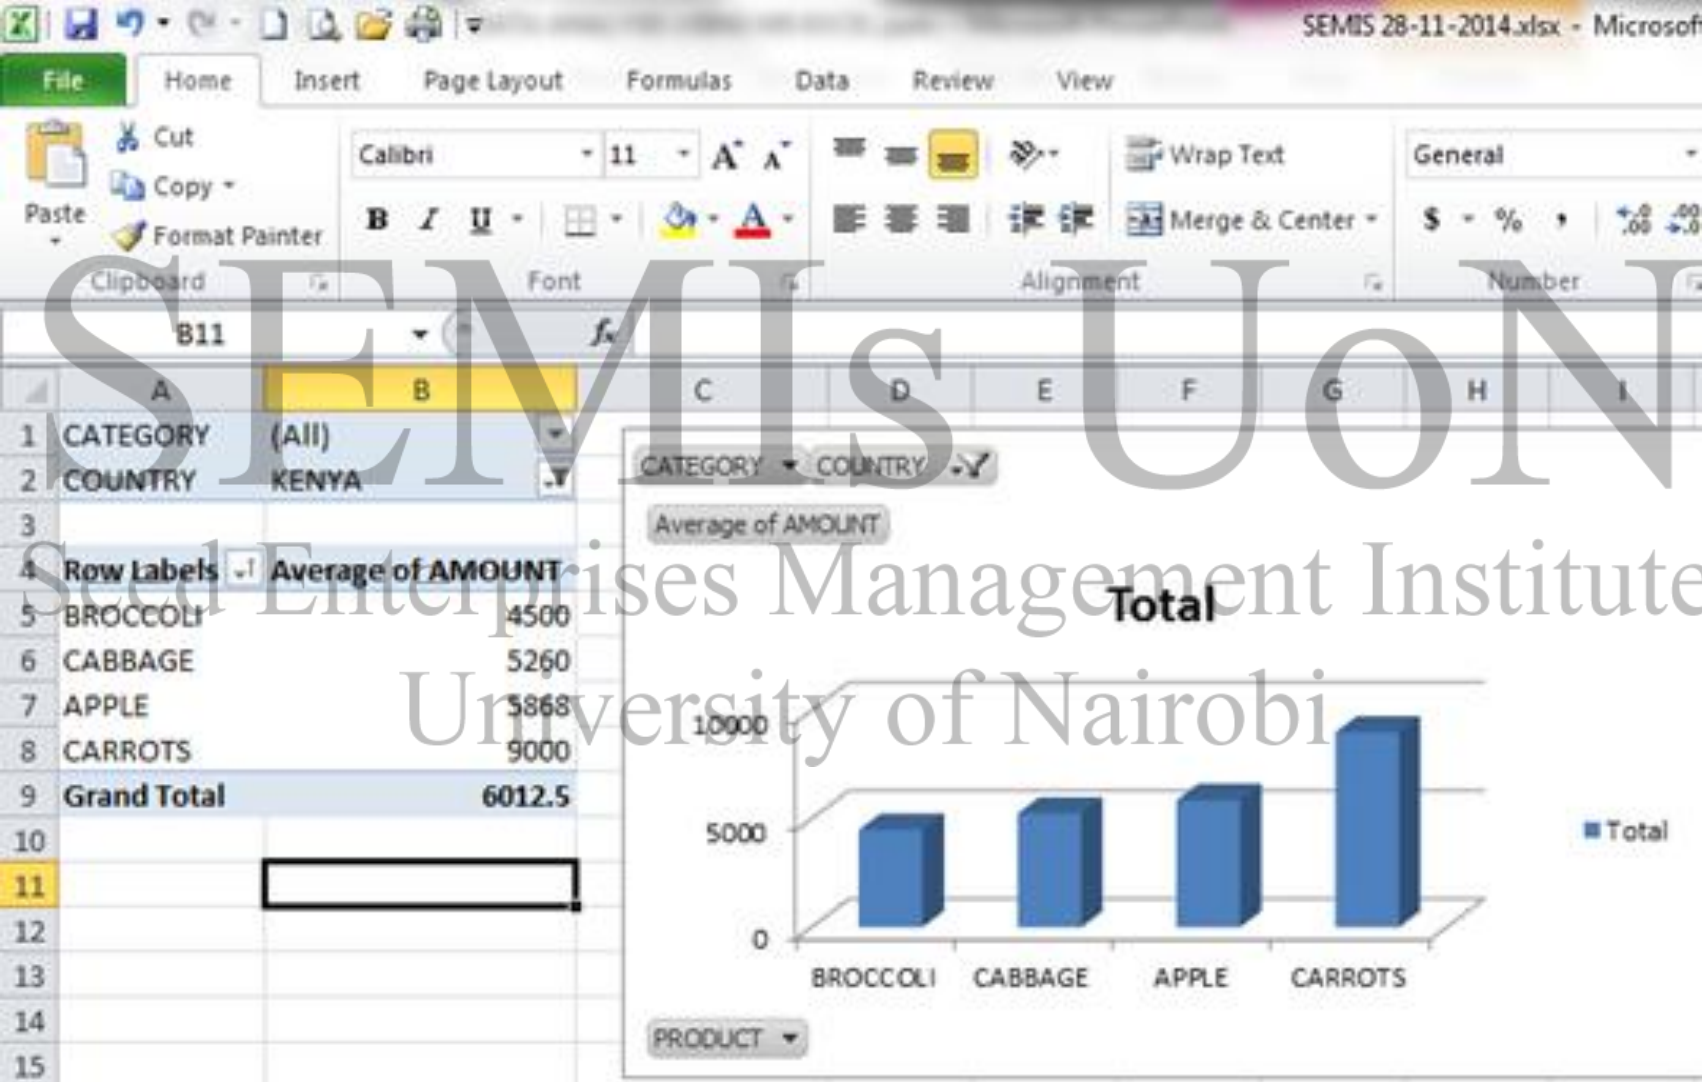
SEMIS 28-11-2014.xlsx - Microsof

File | Home | Insert | Page Layout | Formulas | Data | Review | View

Cut
Copy
Format Painter
Paste
Clipboard

Calibri | 11
B I U
Font

Wrap Text
Merge & Center
Alignment

General
$ %
Number

B11
fx

SEMIs UoN
Seed Enterprises Management Institute
University of Nairobi

| | A | B |
|---|---|---|
| 1 | CATEGORY | (All) |
| 2 | COUNTRY | KENYA |
| 3 | | |
| 4 | Row Labels | Average of AMOUNT |
| 5 | BROCCOLI | 4500 |
| 6 | CABBAGE | 5260 |
| 7 | APPLE | 5868 |
| 8 | CARROTS | 9000 |
| 9 | Grand Total | 6012.5 |
| 10 | | |
| 11 | | |
| 12 | | |
| 13 | | |
| 14 | | |
| 15 | | |

C D E F G H I

CATEGORY COUNTRY
Average of AMOUNT
Total
10000
5000
0
BROCCOLI CABBAGE APPLE CARROTS
Total
PRODUCT